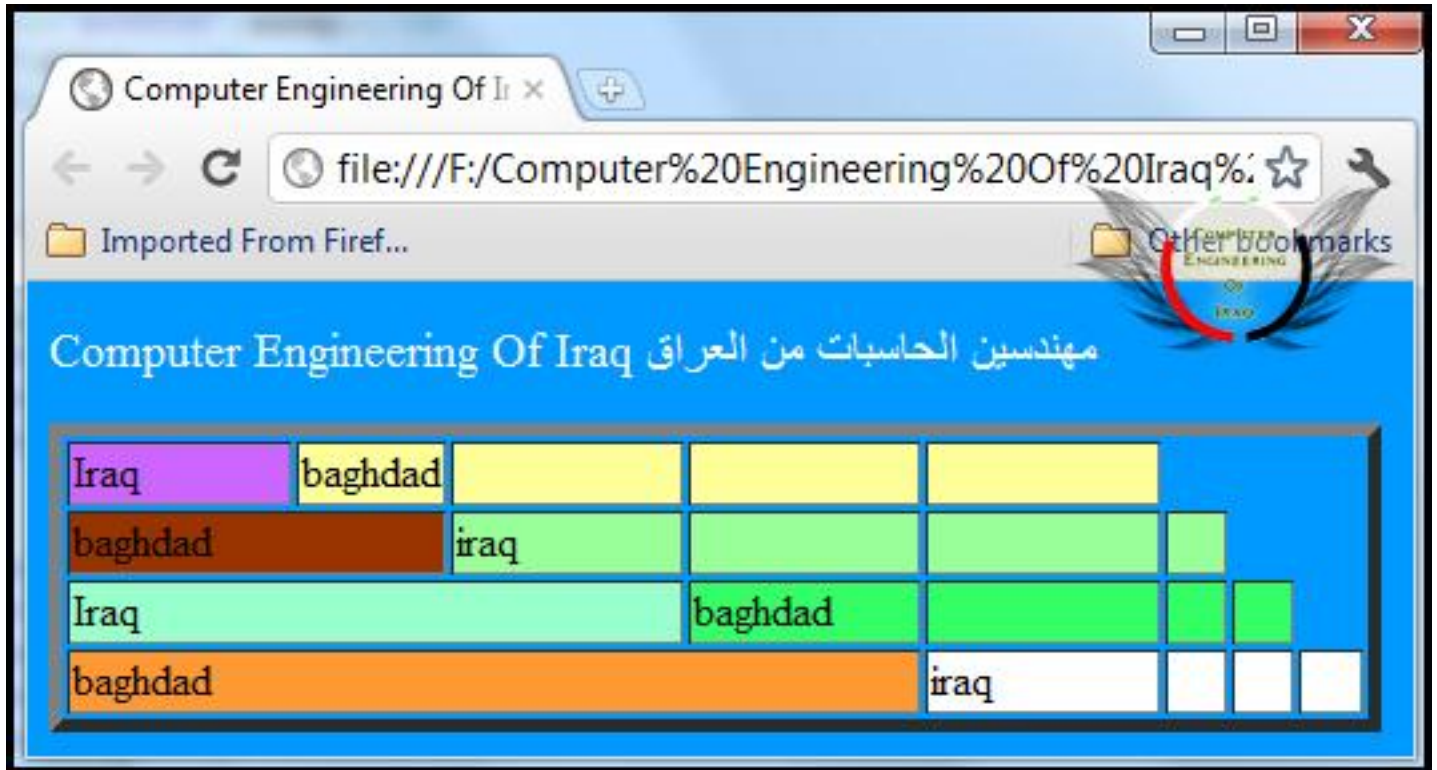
Computer Engineering Of Ir ×

file:///F:/Computer%20Engineering%20Of%20Iraq%2

Imported From Firef...

Other bookmarks

Computer Engineering Of Iraq

Computer Engineering Of Iraq مهندسين الحاسبات من العراق

| Iraq | baghdad | | | | | | |
|---|---|---|---|---|---|---|---|
| baghdad | | iraq | | | | | |
| Iraq | | | baghdad | | | | |
| baghdad | | | | iraq | | | |